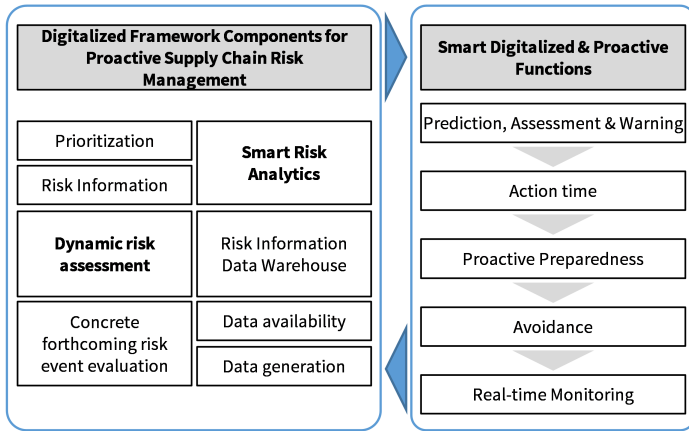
Digitalized Framework Components for Proactive Supply Chain Risk Management

Prioritization

Risk Information

Smart Risk Analytics

Dynamic risk assessment

Risk Information Data Warehouse

Concrete forthcoming risk event evaluation

Data availability

Data generation

Smart Digitalized & Proactive Functions

Prediction, Assessment & Warning

Action time

Proactive Preparedness

Avoidance

Real-time Monitoring